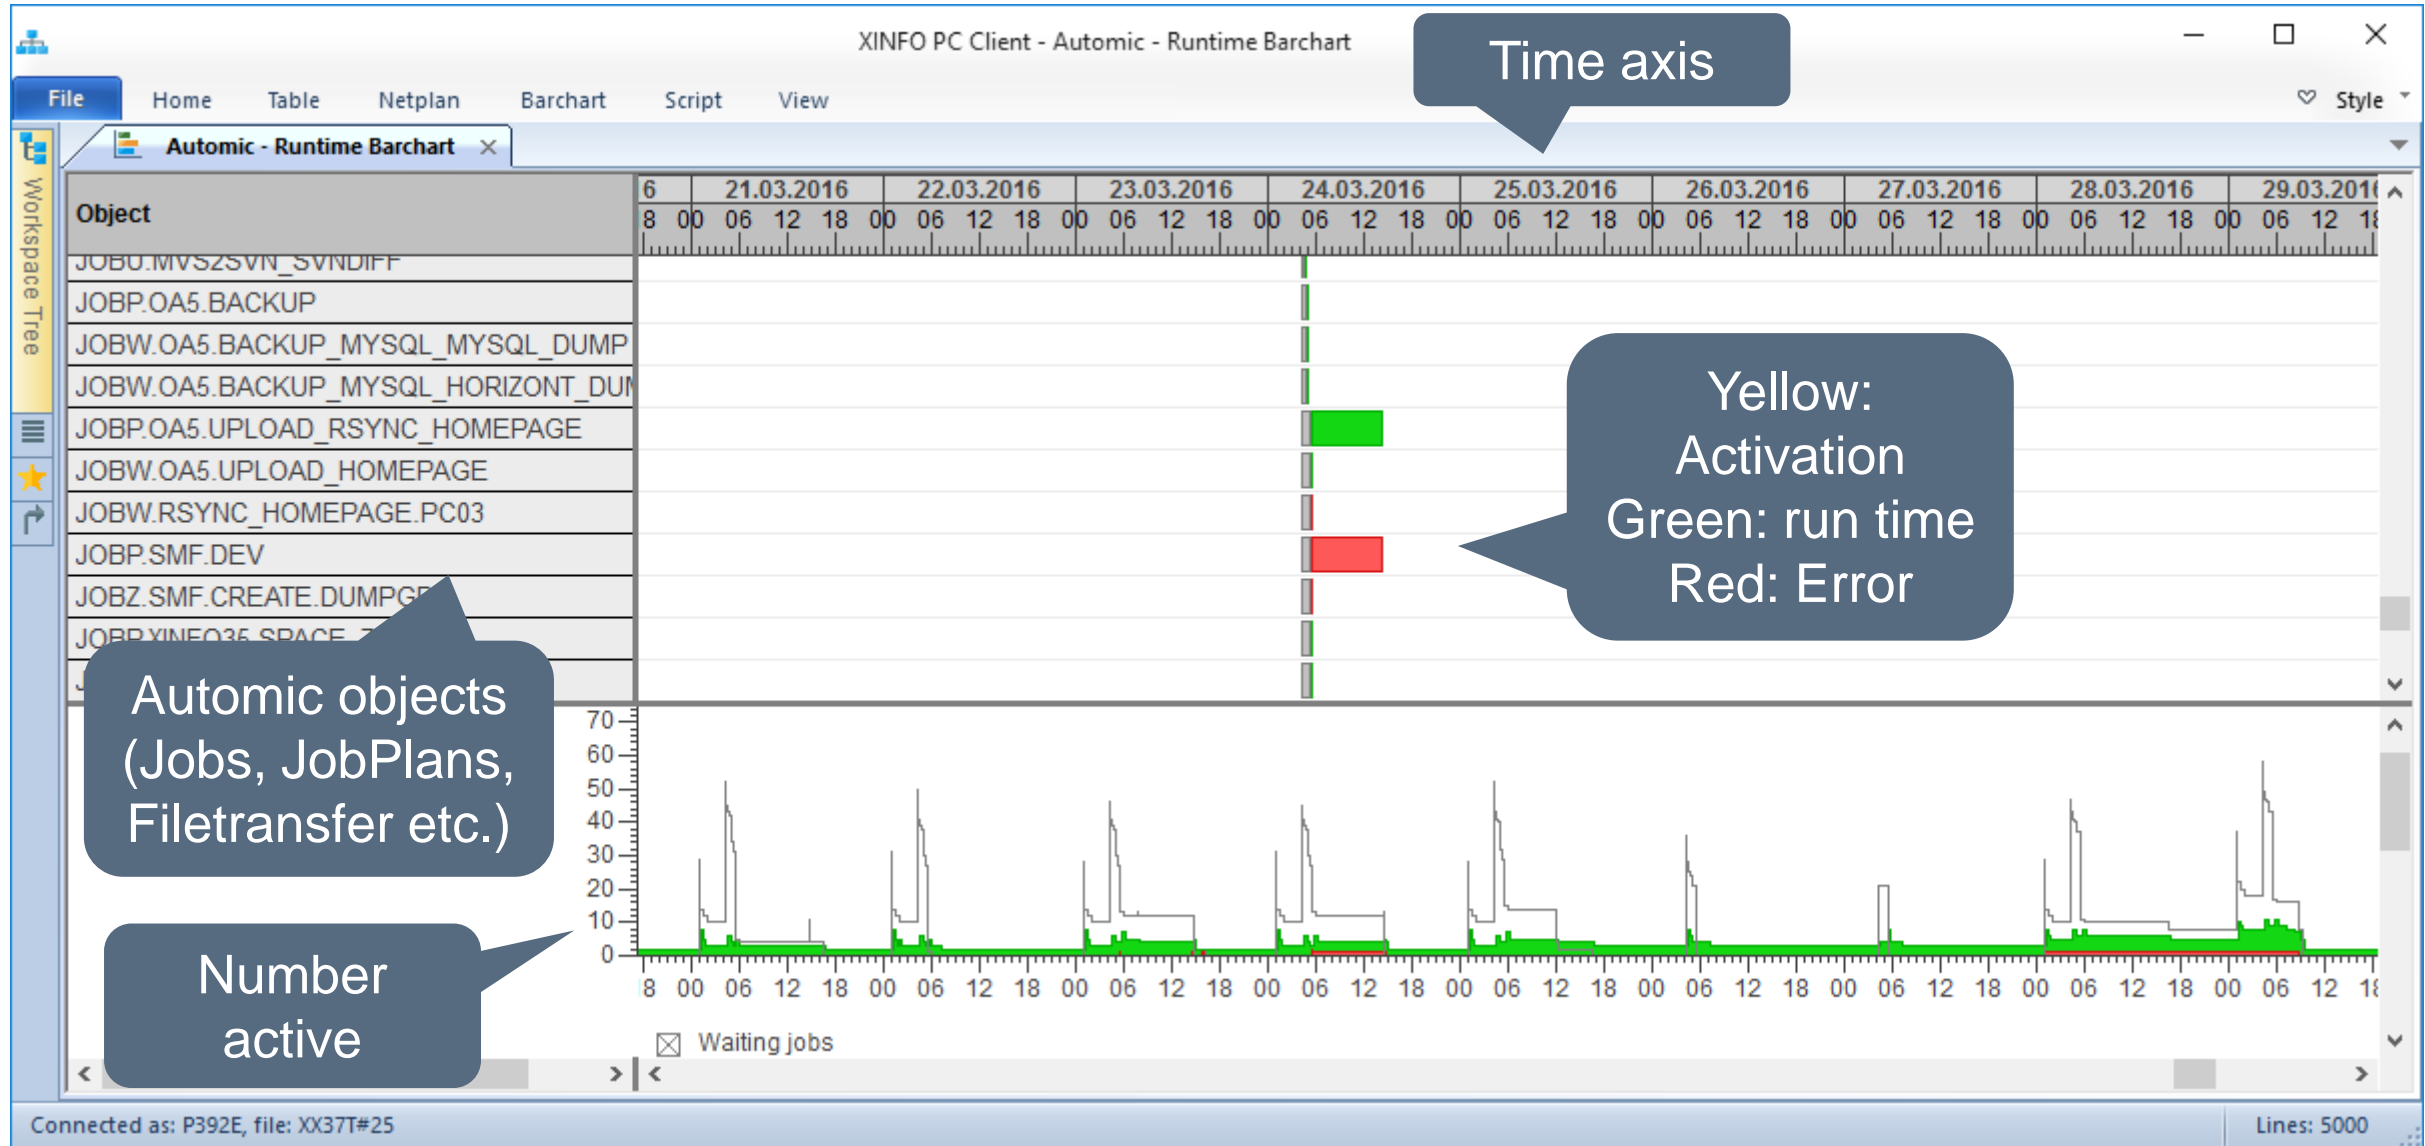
XINFO PC Client - Automic - Runtime Barchart

Time axis

File Home Table Netplan Barchart Script View

Style

Workspace Tree

Automic - Runtime Barchart

Object

6 21.03.2016 22.03.2016 23.03.2016 24.03.2016 25.03.2016 26.03.2016 27.03.2016 28.03.2016 29.03.201

8 00 06 12 18 00 06 12 18 00 06 12 18 00 06 12 18 00 06 12 18 00 06 12 18 00 06 12 18 00 06 12 18 00 06 12 1

JOBU.MVS2SVN_SVNDIFF
JOBP.OA5.BACKUP
JOBW.OA5.BACKUP_MYSQL_MYSQL_DUMP
JOBW.OA5.BACKUP_MYSQL_HORIZONT_DU
JOBP.OA5.UPLOAD_RSYNC_HOMEPAGE
JOBW.OA5.UPLOAD_HOMEPAGE
JOBW.RSYNC_HOMEPAGE.PC03
JOBP.SMF.DEV
JOBZ.SMF.CREATE.DUMPG
JOBP.XINFO35.SPACE

Yellow: Activation
Green: run time
Red: Error

Automic objects (Jobs, JobPlans, Filetransfer etc.)

70
60
50
40
30
20
10
0

8 00 06 12 18 00 06 12 18 00 06 12 18 00 06 12 18 00 06 12 18 00 06 12 18 00 06 12 18 00 06 12 18 00 06 12 1

Number active

Waiting jobs

Connected as: P392E, file: XX37T#25

Lines: 5000